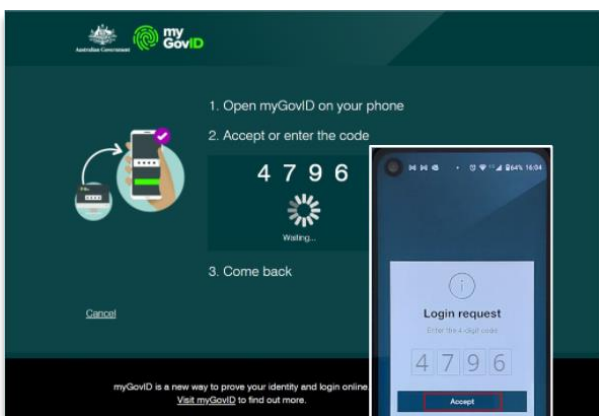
Australian Government

my GovID

1. Open myGovID on your phone

2. Accept or enter the code

4 7 9 6

Waiting...

3. Come back

Cancel

myGovID is a new way to prove your identity and login online

Visit myGovID to find out more.

64% 16:04

Login request

Enter the 4-digit code

4 7 9 6

Accept